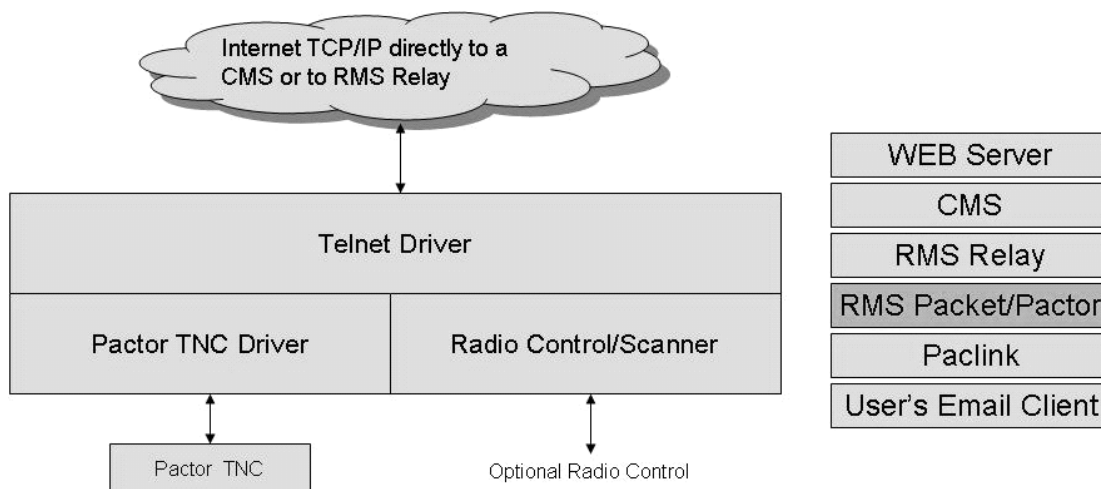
Internet TCP/IP directly to a CMS or to RMS Relay

Telnet Driver

Pactor TNC Driver

Radio Control/Scanner

Pactor TNC

Optional Radio Control

WEB Server

CMS

RMS Relay

RMS Packet/Pactor

Paclink

User's Email Client